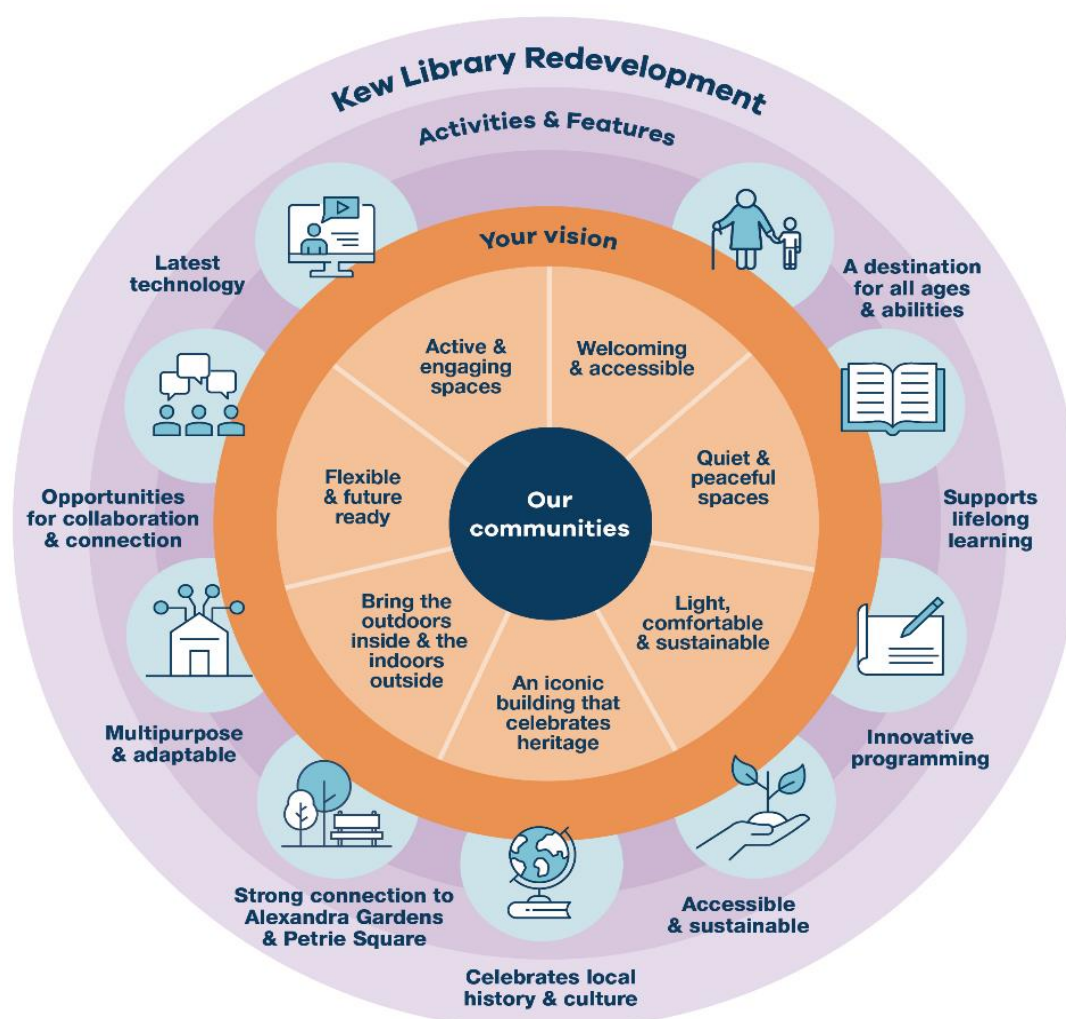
Kew Library Redevelopment

Activities & Features

Your vision

Our communities

Active & engaging spaces

Welcoming & accessible

Quiet & peaceful spaces

Light, comfortable & sustainable

An iconic building that celebrates heritage

Bring the outdoors inside & the indoors outside

Flexible & future ready

A destination for all ages & abilities

Supports lifelong learning

Innovative programming

Accessible & sustainable

Celebrates local history & culture

Strong connection to Alexandra Gardens & Petrie Square

Multipurpose & adaptable

Opportunities for collaboration & connection

Latest technology